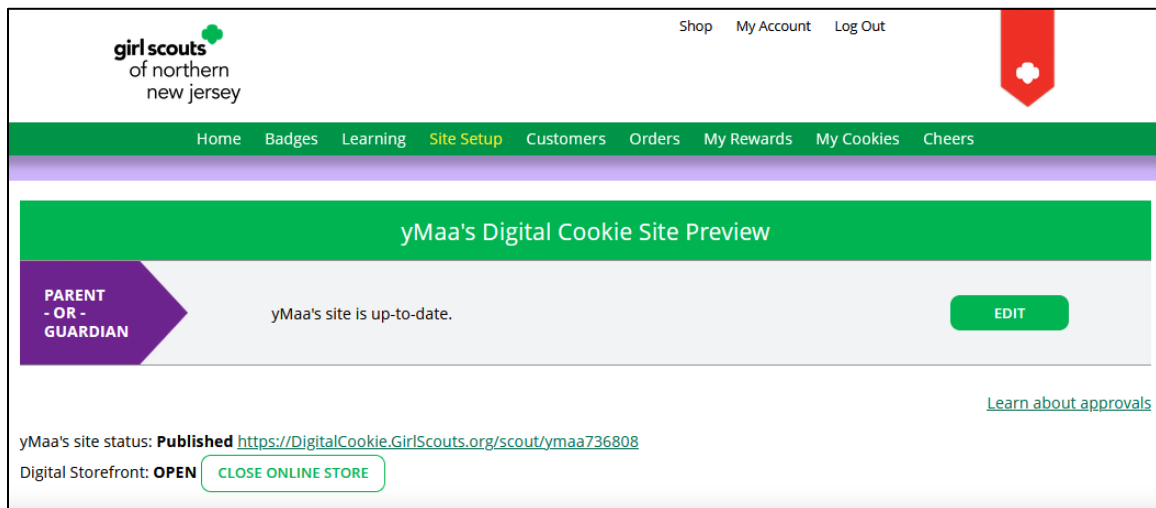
girl scouts
of northern
new jersey

Shop My Account Log Out

Home Badges Learning Site Setup Customers Orders My Rewards My Cookies Cheers

yMaa's Digital Cookie Site Preview

PARENT
- OR -
GUARDIAN

yMaa's site is up-to-date.

EDIT

Learn about approvals

yMaa's site status: **Published** https://DigitalCookie.GirlScouts.org/scout/ymaa736808

Digital Storefront: **OPEN** CLOSE ONLINE STORE